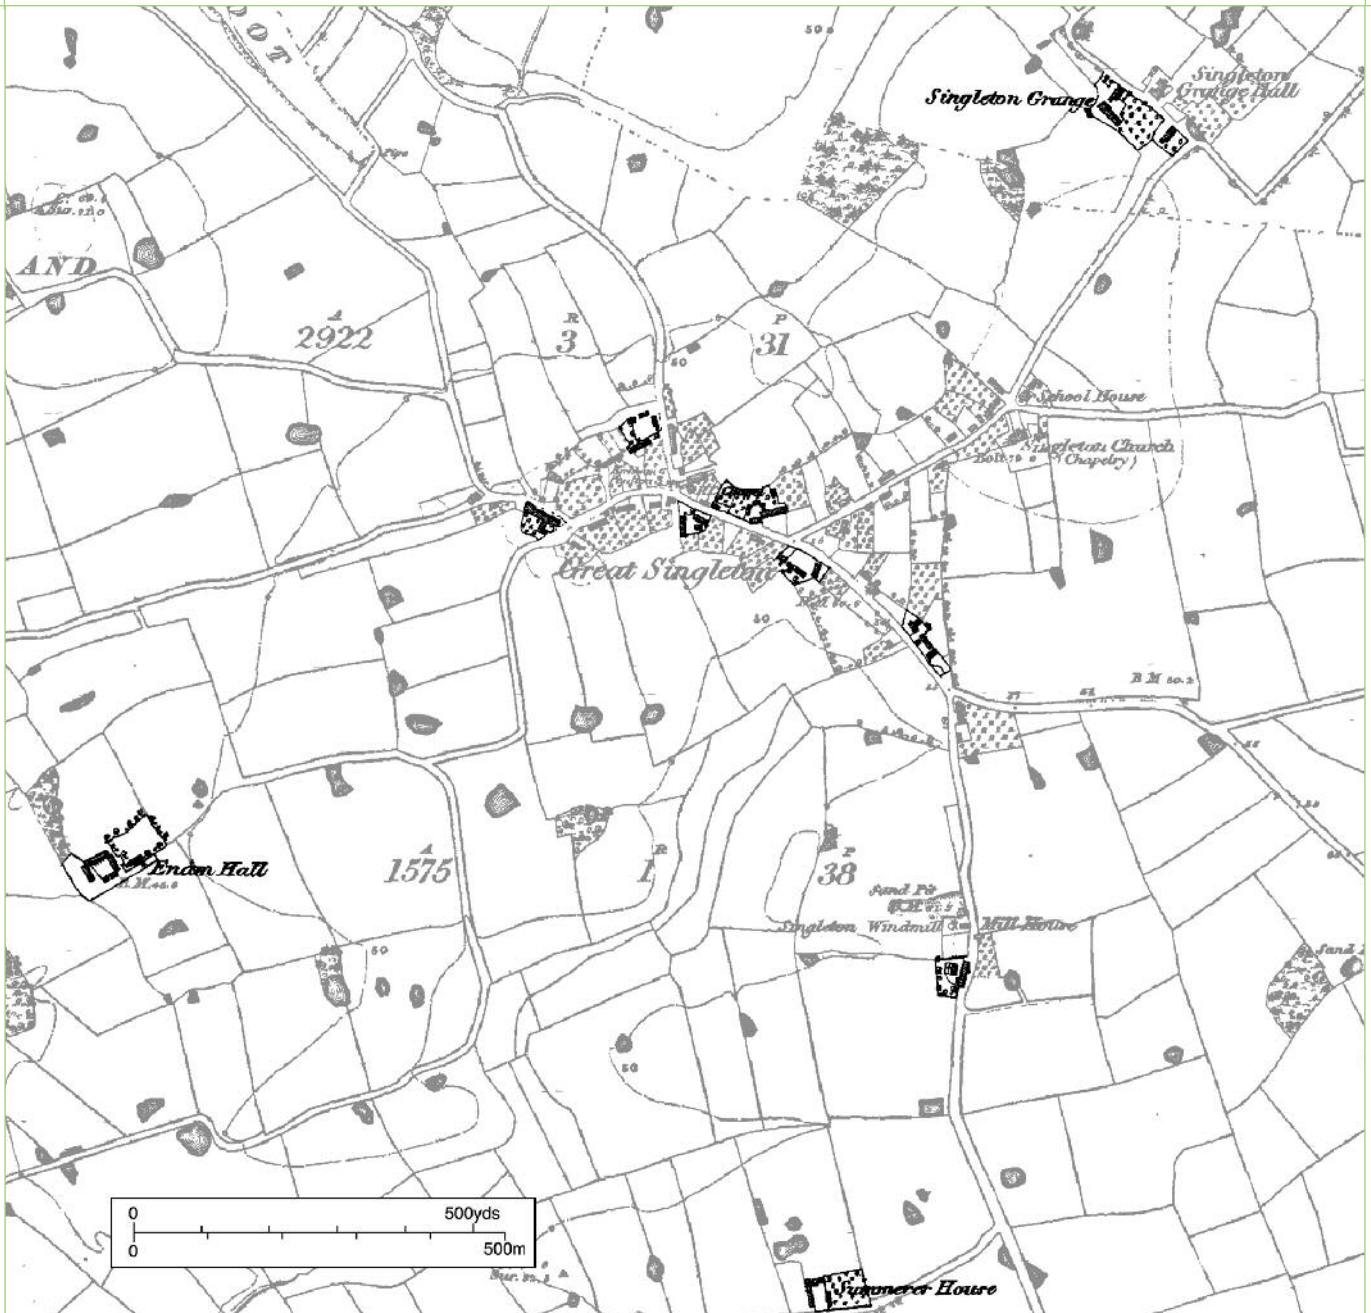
DOT

Singleton Grange

Singleton Grange Hall

AND

A
2922

R
3

P
31

School House

Singleton Church (Chapelry)

Great Singleton

B M

Enam Hall

A
1575

R
1

P
38

Sand Pit

Singleton Windmill

Mill House

Sand Pit

0
0
500yds
500m

Summerer House